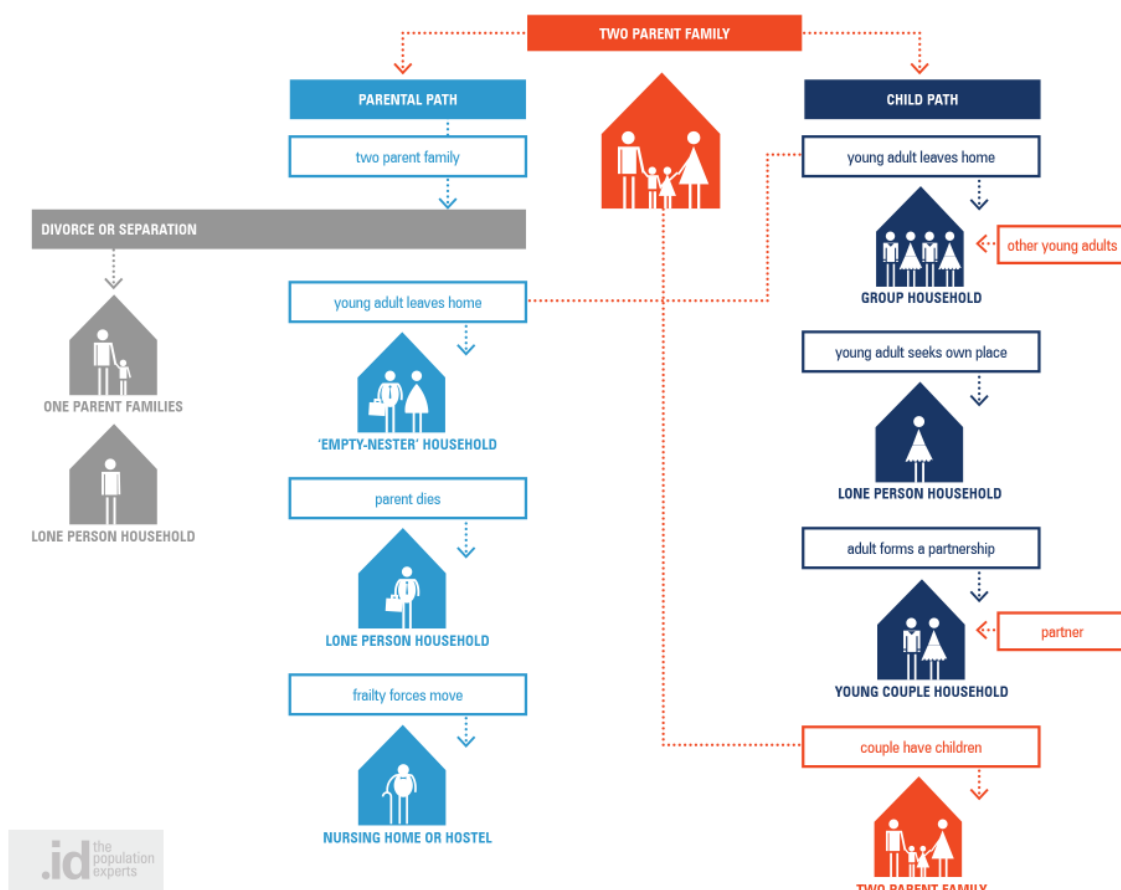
TWO PARENT FAMILY

PARENTAL PATH

two parent family

DIVORCE OR SEPARATION

ONE PARENT FAMILIES

LONE PERSON HOUSEHOLD

young adult leaves home

'EMPTY-NESTER' HOUSEHOLD

parent dies

LONE PERSON HOUSEHOLD

frailty forces move

NURSING HOME OR HOSTEL

CHILD PATH

young adult leaves home

other young adults

GROUP HOUSEHOLD

young adult seeks own place

LONE PERSON HOUSEHOLD

adult forms a partnership

partner

YOUNG COUPLE HOUSEHOLD

couple have children

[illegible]

.id the population experts